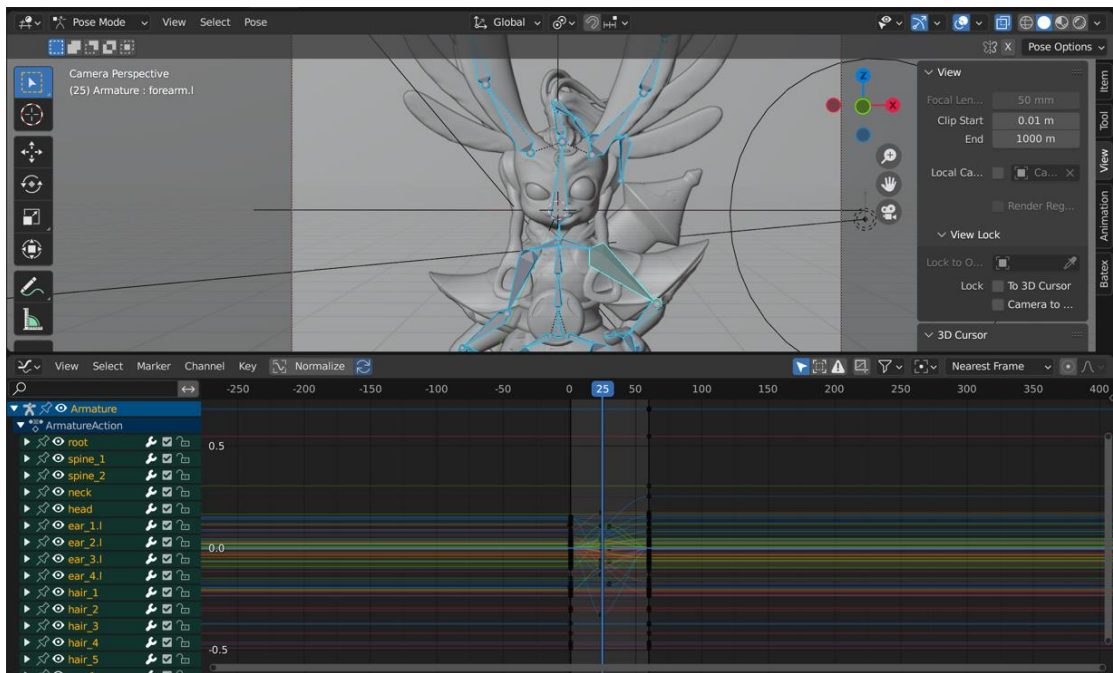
Pose Mode View Select Pose
Global
Pose Options
Camera Perspective
(25) Armature : forearm.l
View
Focal Len... 50 mm
Clip Start 0.01 m
End 1000 m
Local Ca... Ca...
Render Reg...
View Lock
Lock to O...
Lock To 3D Cursor
Camera to ...
3D Cursor
Item
Tool
View
Animation
Batex
View Select Marker Channel Key Normalize
Nearest Frame
-250 -200 -150 -100 -50 0 25 50 100 150 200 250 300 350 400
Armature
ArmatureAction
root
spine_1
spine_2
neck
head
ear_1.l
ear_2.l
ear_3.l
ear_4.l
hair_1
hair_2
hair_3
hair_4
hair_5
0.5
0.0
-0.5